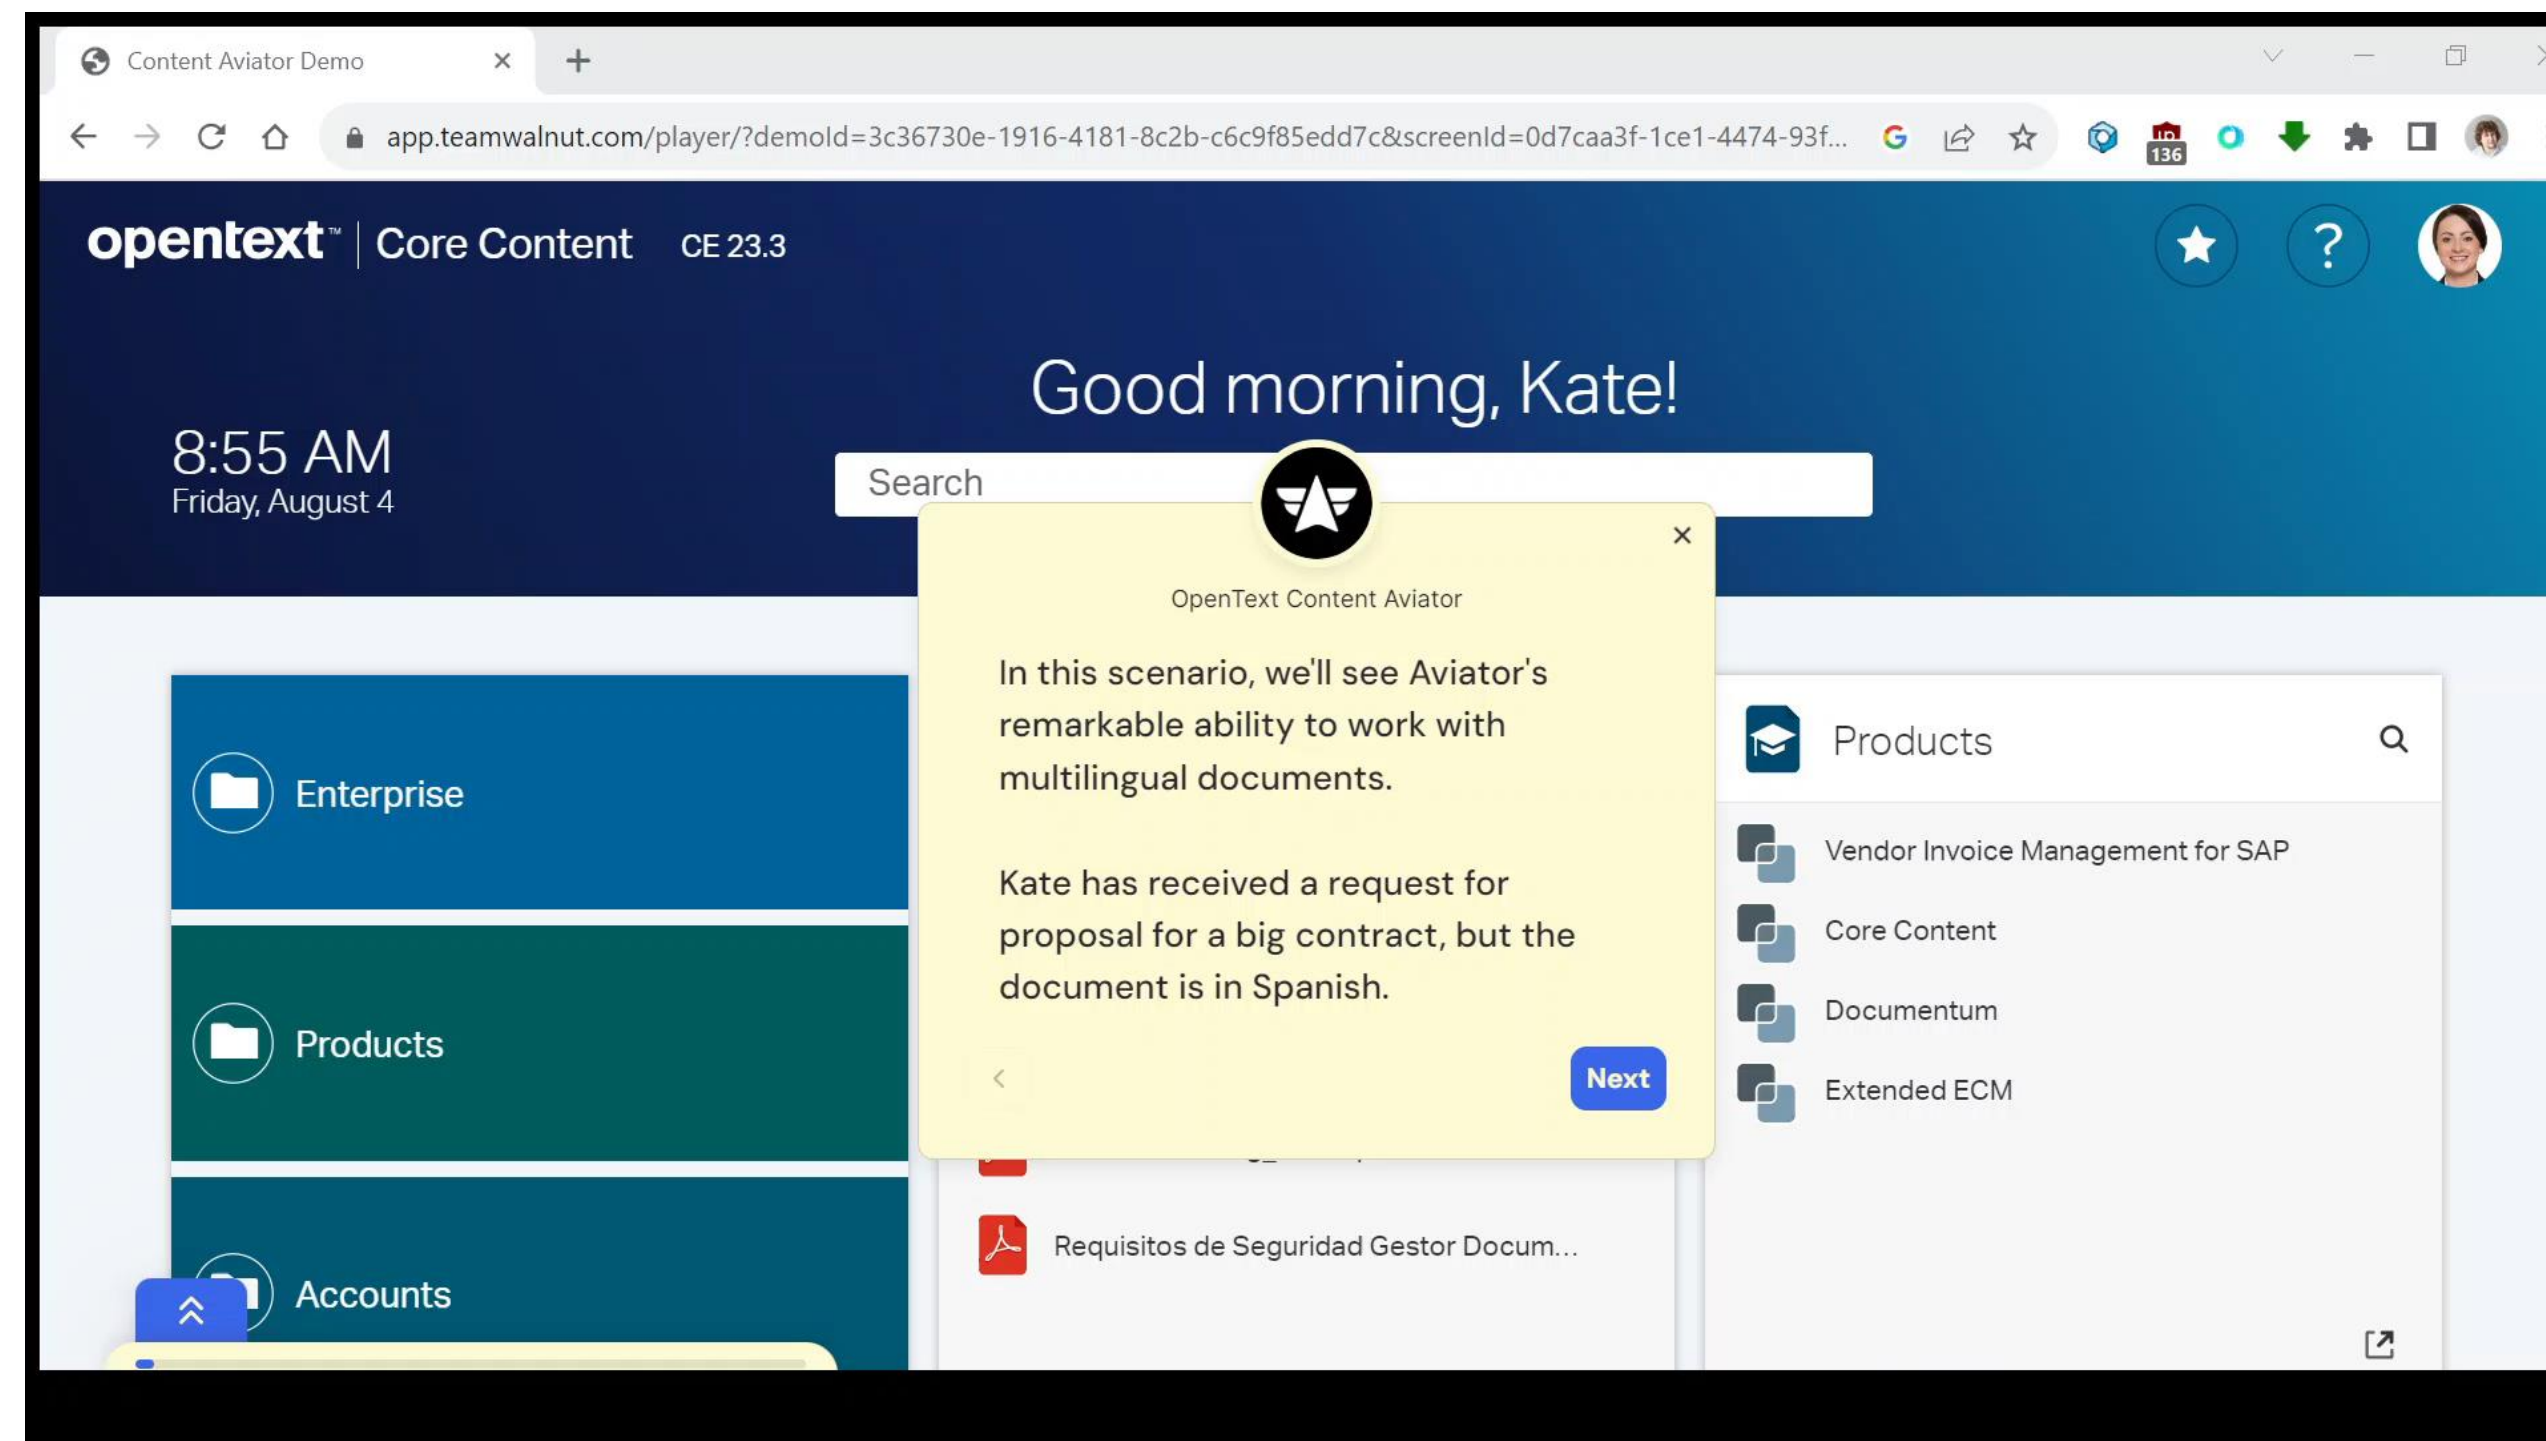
Content Aviator Demo

app.teamwalnut.com/player/?demoId=3c36730e-1916-4181-8c2b-c6c9f85edd7c&screenId=0d7caa3f-1ce1-4474-93f...

136

opentext™ | Core Content CE 23.3

Good morning, Kate!

8:55 AM
Friday, August 4

Search

OpenText Content Aviator

In this scenario, we'll see Aviator's remarkable ability to work with multilingual documents.

Kate has received a request for proposal for a big contract, but the document is in Spanish.

Next

Enterprise

Products

Accounts

Requisitos de Seguridad Gestor Docum...

Products

Vendor Invoice Management for SAP

Core Content

Documentum

Extended ECM